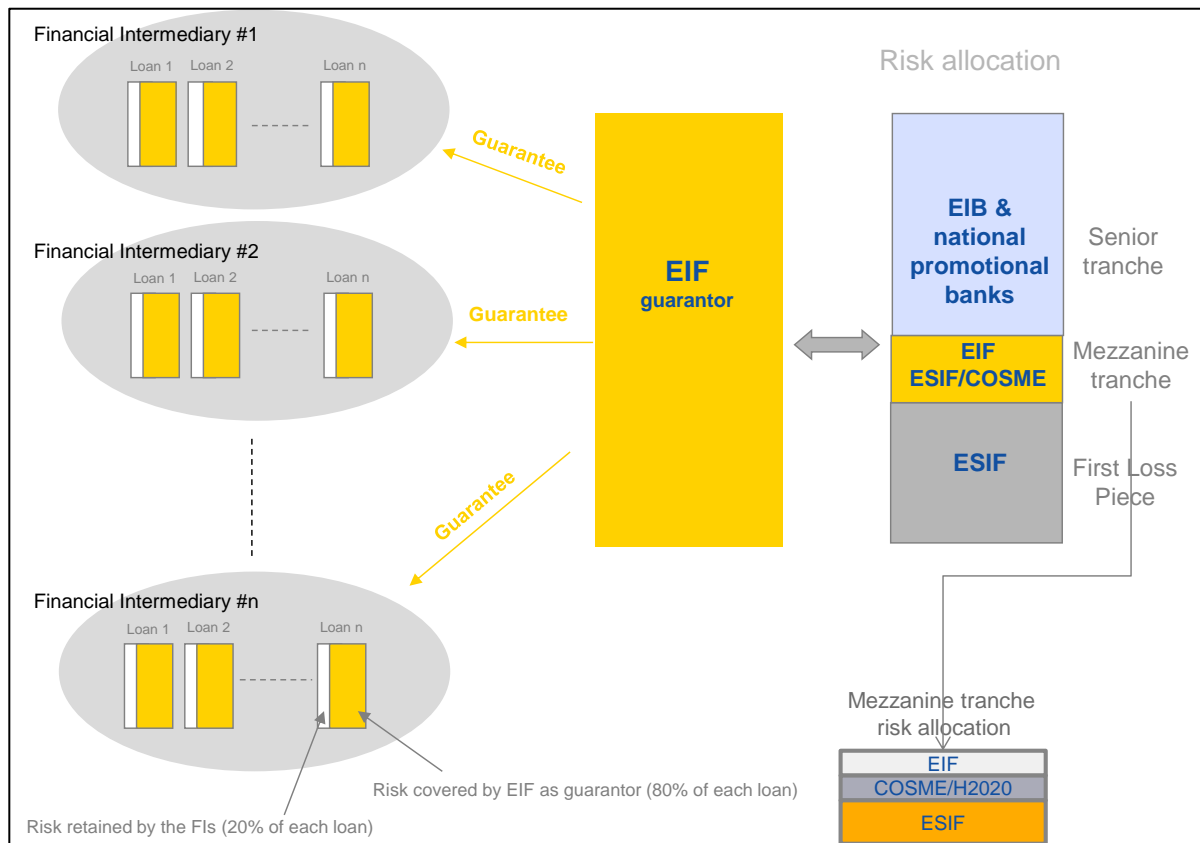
Financial Intermediary #1

Loan 1 Loan 2 Loan n

Guarantee

Financial Intermediary #2

Loan 1 Loan 2 Loan n

Guarantee

Guarantee

Financial Intermediary #n

Loan 1 Loan 2 Loan n

EIF guarantor

Risk allocation

EIB & national promotional banks

Senior tranche

EIF ESIF/COSME

Mezzanine tranche

ESIF

First Loss Piece

Mezzanine tranche risk allocation

EIF

COSME/H2020

ESIF

Risk covered by EIF as guarantor (80% of each loan)

Risk retained by the FIs (20% of each loan)